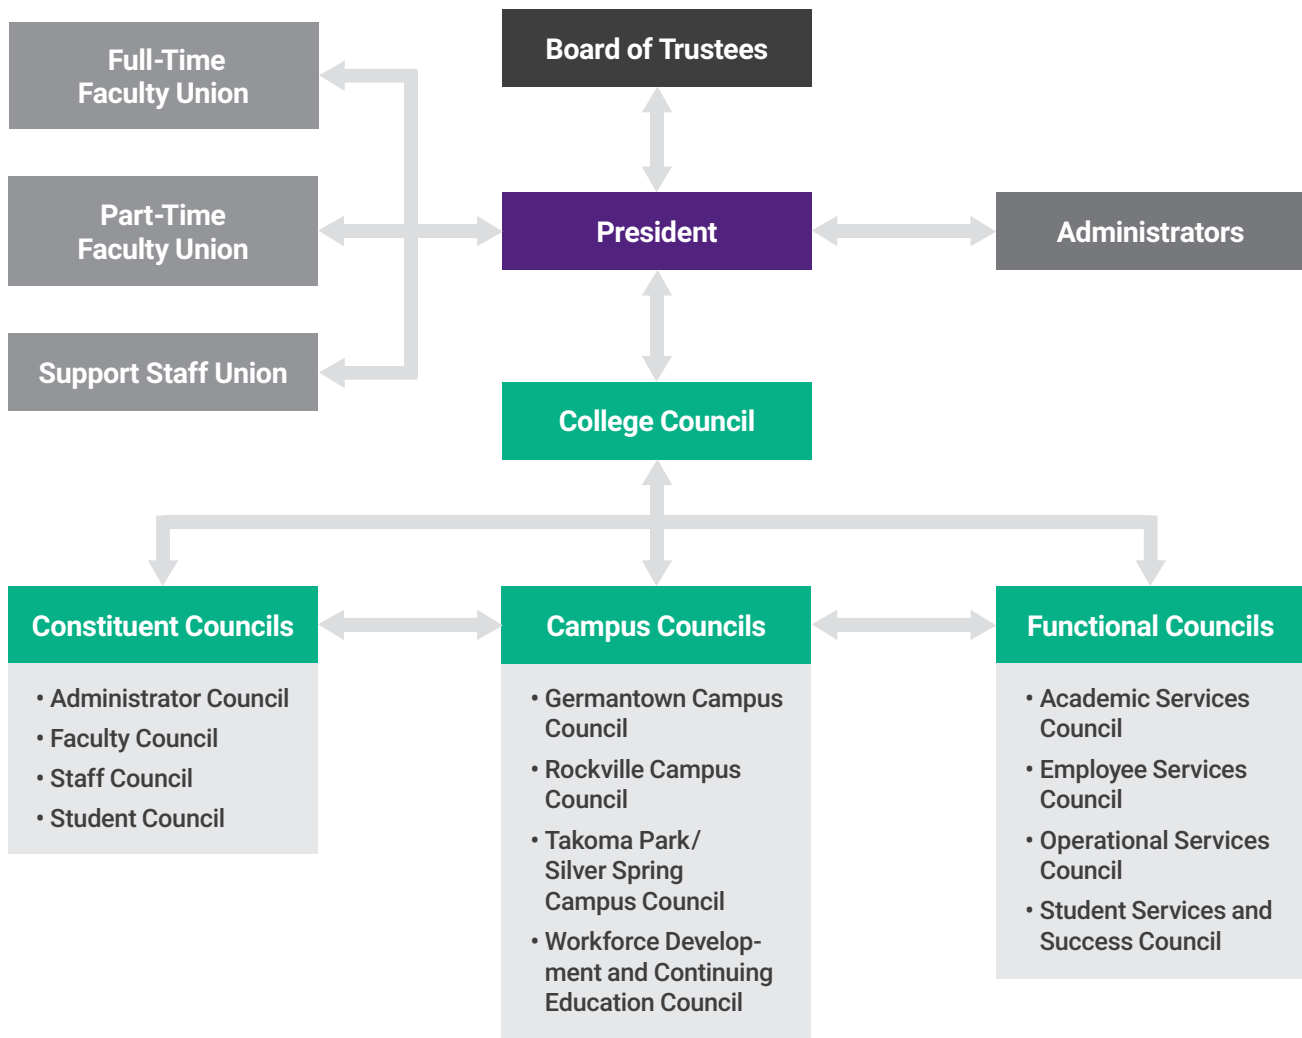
Full-Time Faculty Union

Part-Time Faculty Union

Support Staff Union

Board of Trustees

President

Administrators

College Council

Constituent Councils

• Administrator Council
• Faculty Council
• Staff Council
• Student Council

Campus Councils

• Germantown Campus Council
• Rockville Campus Council
• Takoma Park/ Silver Spring Campus Council
• Workforce Development and Continuing Education Council

Functional Councils

• Academic Services Council
• Employee Services Council
• Operational Services Council
• Student Services and Success Council